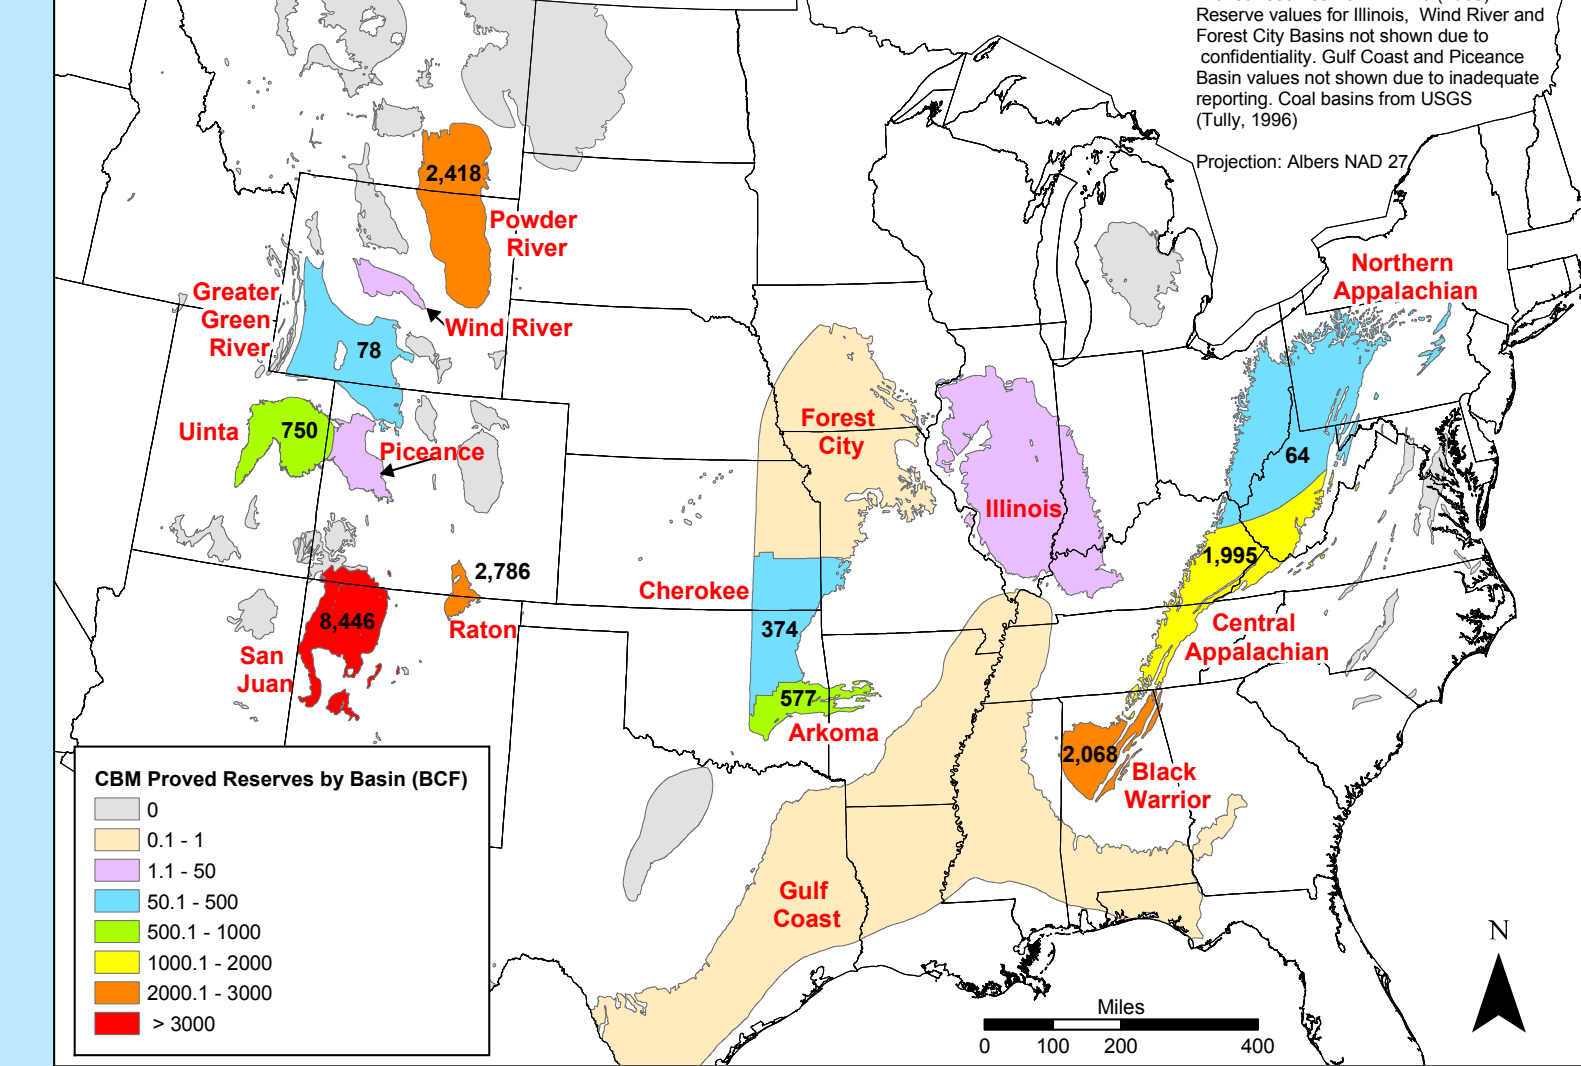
Reserve values for Illinois, Wind River and Forest City Basins not shown due to confidentiality. Gulf Coast and Piceance Basin values not shown due to inadequate reporting. Coal basins from USGS (Tully, 1996)

Projection: Albers NAD 27

2,418
Powder River
Greater Green River
78
Wind River
Uinta
750
Piceance
Forest City
Illinois
Northern Appalachian
64
1,995
Central Appalachian
Cherokee
374
577
Arkoma
2,786
Raton
8,446
San Juan
2,068
Black Warrior
Gulf Coast

CBM Proved Reserves by Basin (BCF)
0
0.1 - 1
1.1 - 50
50.1 - 500
500.1 - 1000
1000.1 - 2000
2000.1 - 3000
> 3000

Miles
0 100 200 400
N